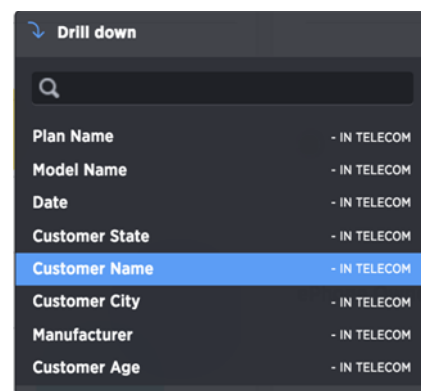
Drill down

Plan Name - IN TELECOM
Model Name - IN TELECOM
Date - IN TELECOM
Customer State - IN TELECOM
Customer Name - IN TELECOM
Customer City - IN TELECOM
Manufacturer - IN TELECOM
Customer Age - IN TELECOM